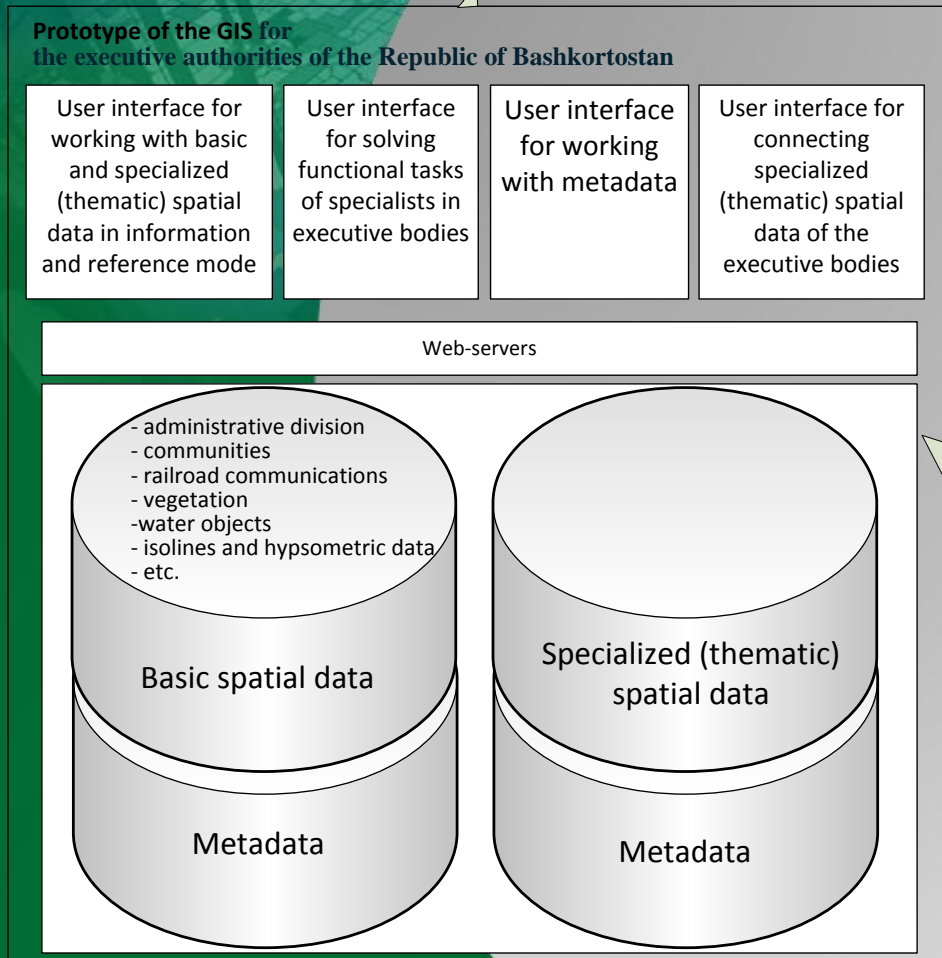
Prototype of the GIS for the executive authorities of the Republic of Bashkortostan

User interface for working with basic and specialized (thematic) spatial data in information and reference mode

User interface for solving functional tasks of specialists in executive bodies

User interface for working with metadata

User interface for connecting specialized (thematic) spatial data of the executive bodies

Web-servers

- administrative division
- communities
- railroad communications
- vegetation
-water objects
- isolines and hypsometric data
- etc.

Basic spatial data

Metadata

Specialized (thematic) spatial data

Metadata